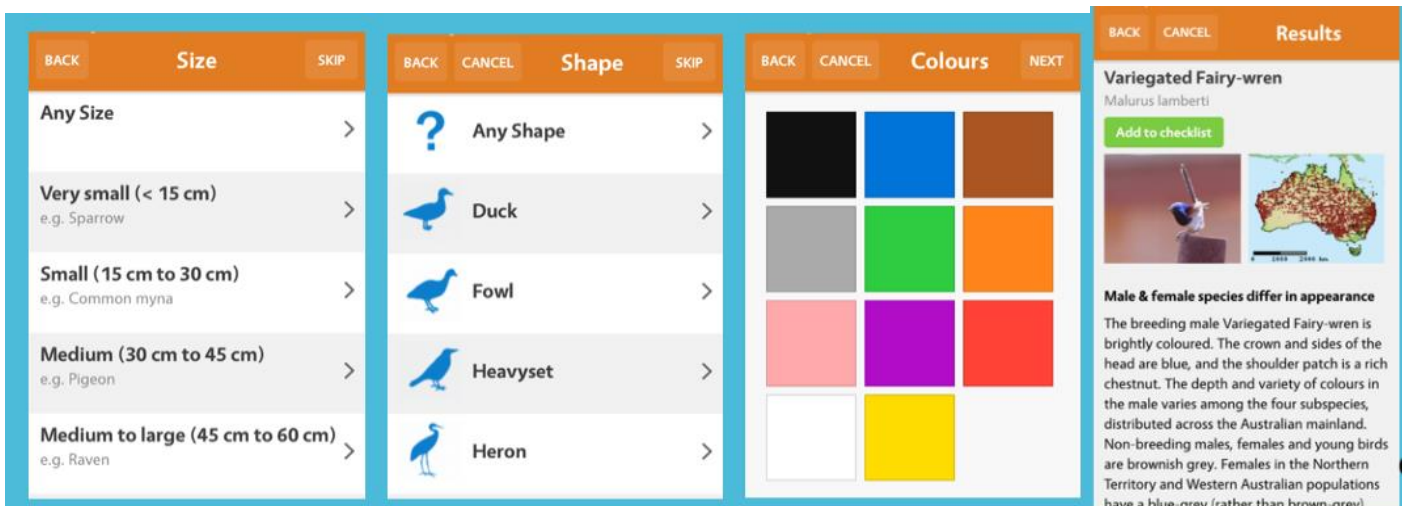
BACK
Size
SKIP

Any Size

Very small (< 15 cm)
e.g. Sparrow

Small (15 cm to 30 cm)
e.g. Common myna

Medium (30 cm to 45 cm)
e.g. Pigeon

Medium to large (45 cm to 60 cm)
e.g. Raven

BACK
CANCEL
Shape
SKIP

?
Any Shape

Duck

Fowl

Heavyset

Heron

BACK
CANCEL
Colours
NEXT

BACK
CANCEL
Results

Variegated Fairy-wren
Malurus lamberti
Add to checklist

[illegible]

Male & female species differ in appearance

The breeding male Variegated Fairy-wren is brightly coloured. The crown and sides of the head are blue, and the shoulder patch is a rich chestnut. The depth and variety of colours in the male varies among the four subspecies, distributed across the Australian mainland. Non-breeding males, females and young birds are brownish grey. Females in the Northern Territory and Western Australian populations have a blue-grey (rather than brown-grey)